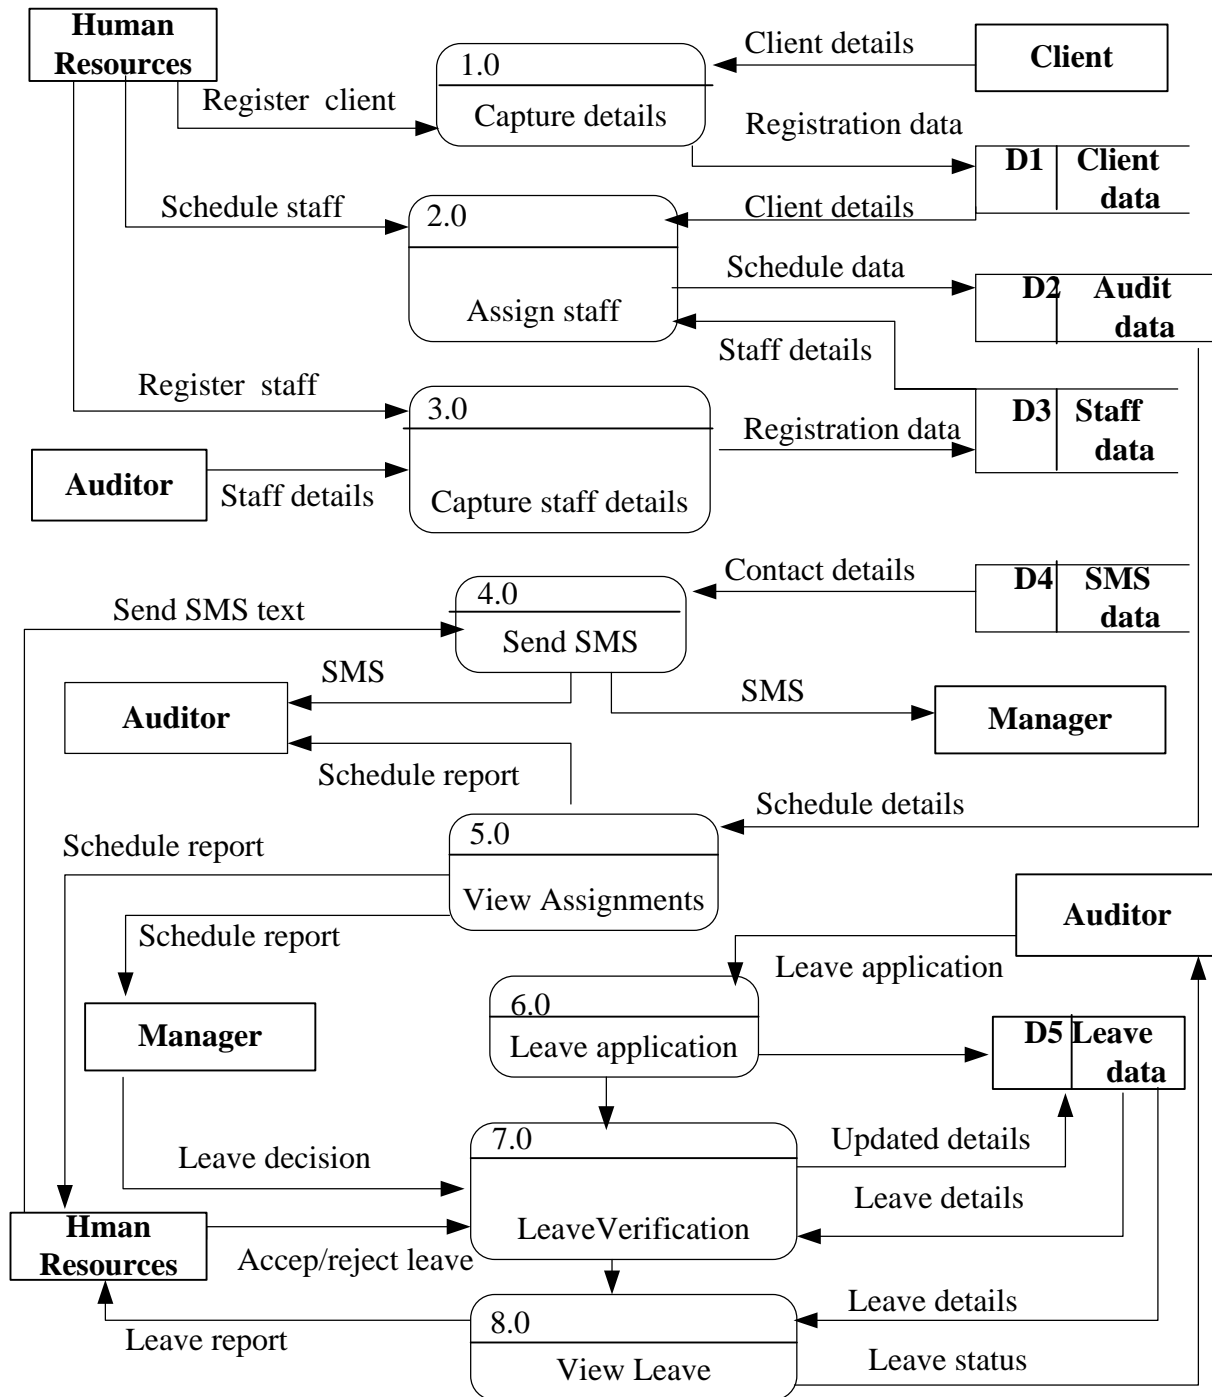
Human Resources

Register client

1.0
Capture details

Client details

Client

Registration data

D1 Client data

Schedule staff

2.0
Assign staff

Client details

Schedule data

D2 Audit data

Staff details

Register staff

3.0
Capture staff details

Registration data

D3 Staff data

Auditor

Staff details

Contact details

D4 SMS data

Send SMS text

4.0
Send SMS

SMS

Auditor

SMS

Manager

Schedule report

Schedule details

Schedule report

5.0
View Assignments

Schedule report

Auditor

Leave application

Manager

6.0
Leave application

D5 Leave data

Leave decision

7.0
LeaveVerification

Updated details

Leave details

Hman Resources

Accep/reject leave

Leave report

8.0
View Leave

Leave details

Leave status